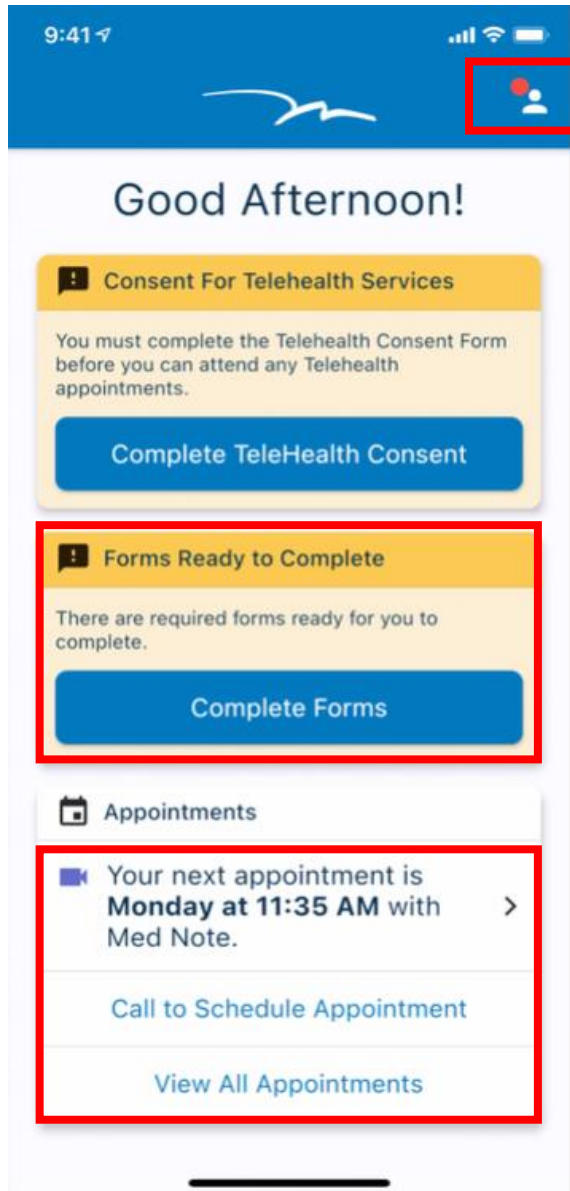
9:41

Good Afternoon!

Consent For Telehealth Services

You must complete the Telehealth Consent Form before you can attend any Telehealth appointments.

Complete TeleHealth Consent

Forms Ready to Complete

There are required forms ready for you to complete.

Complete Forms

Appointments

Your next appointment is **Monday at 11:35 AM** with Med Note.

Call to Schedule Appointment

View All Appointments